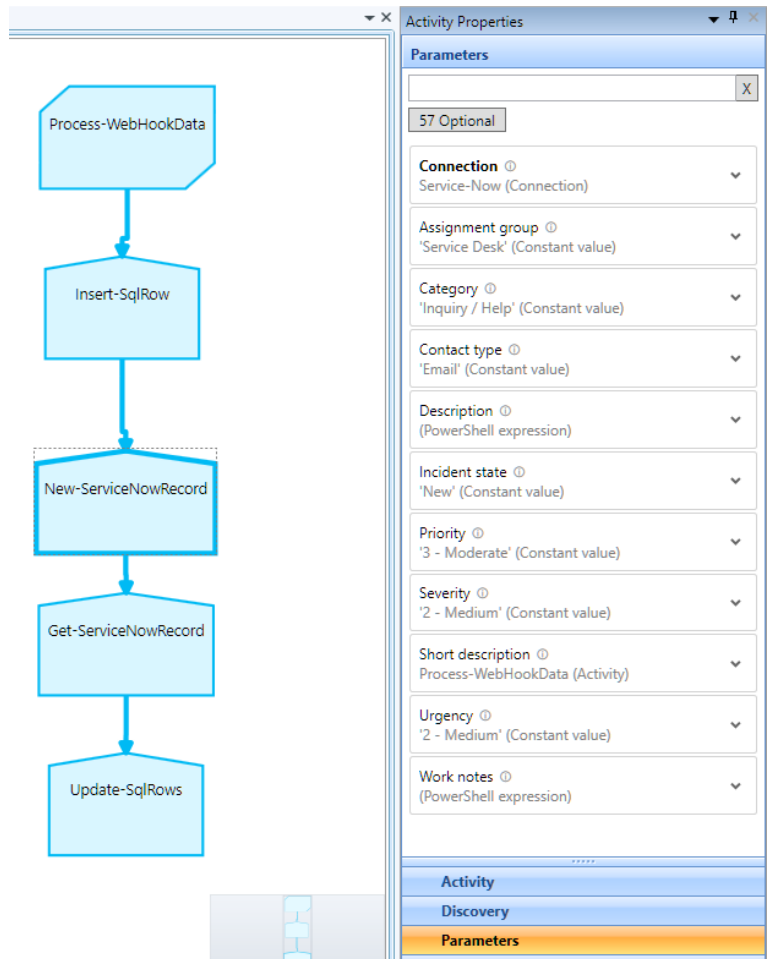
Process-WebHookData

Insert-SqlRow

New-ServiceNowRecord

Get-ServiceNowRecord

Update-SqlRows

Activity Properties

Parameters

X

57 Optional

Connection ⓘ
Service-Now (Connection)

Assignment group ⓘ
'Service Desk' (Constant value)

Category ⓘ
'Inquiry / Help' (Constant value)

Contact type ⓘ
'Email' (Constant value)

Description ⓘ
(PowerShell expression)

Incident state ⓘ
'New' (Constant value)

Priority ⓘ
'3 - Moderate' (Constant value)

Severity ⓘ
'2 - Medium' (Constant value)

Short description ⓘ
Process-WebHookData (Activity)

Urgency ⓘ
'2 - Medium' (Constant value)

Work notes ⓘ
(PowerShell expression)

Activity

Discovery

Parameters